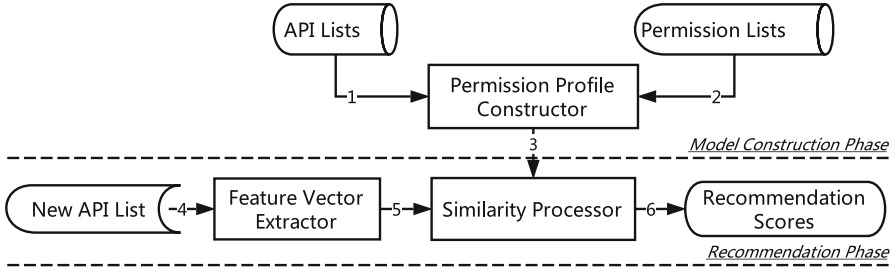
API Lists

Permission Lists

1

Permission Profile Constructor

2

Model Construction Phase

3

New API List

4

Feature Vector Extractor

5

Similarity Processor

6

Recommendation Scores

Recommendation Phase